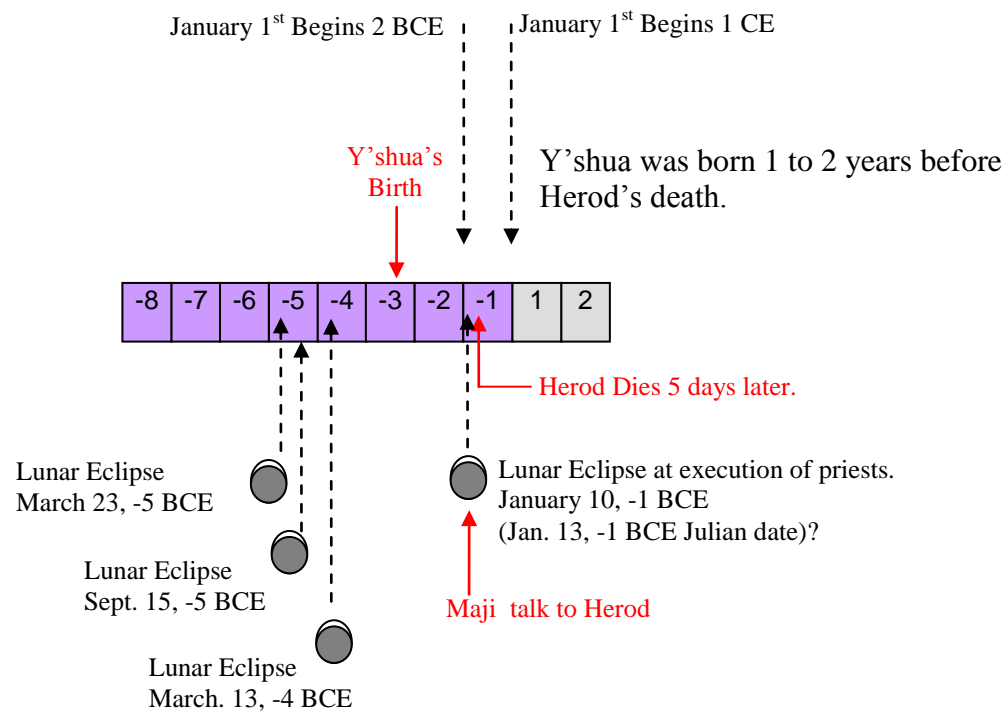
January 1$^{st}$ Begins 2 BCE

January 1$^{st}$ Begins 1 CE

Y'shua's Birth

Y'shua was born 1 to 2 years before Herod's death.

| -8 | -7 | -6 | -5 | -4 | -3 | -2 | -1 | 1 | 2 |
|---|---|---|---|---|---|---|---|---|---|

Herod Dies 5 days later.

Lunar Eclipse
March 23, -5 BCE

Lunar Eclipse
Sept. 15, -5 BCE

Lunar Eclipse
March. 13, -4 BCE

Lunar Eclipse at execution of priests.
January 10, -1 BCE
(Jan. 13, -1 BCE Julian date)?

Maji talk to Herod